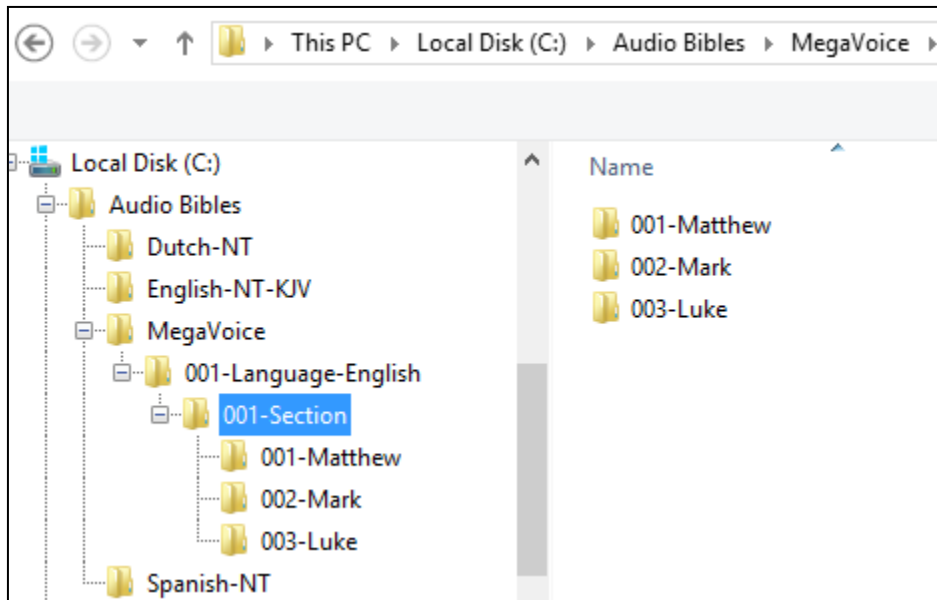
This PC ▸ Local Disk (C:) ▸ Audio Bibles ▸ MegaVoice ▸

Local Disk (C:)
Audio Bibles
Dutch-NT
English-NT-KJV
MegaVoice
001-Language-English
001-Section
001-Matthew
002-Mark
003-Luke
Spanish-NT

Name
001-Matthew
002-Mark
003-Luke